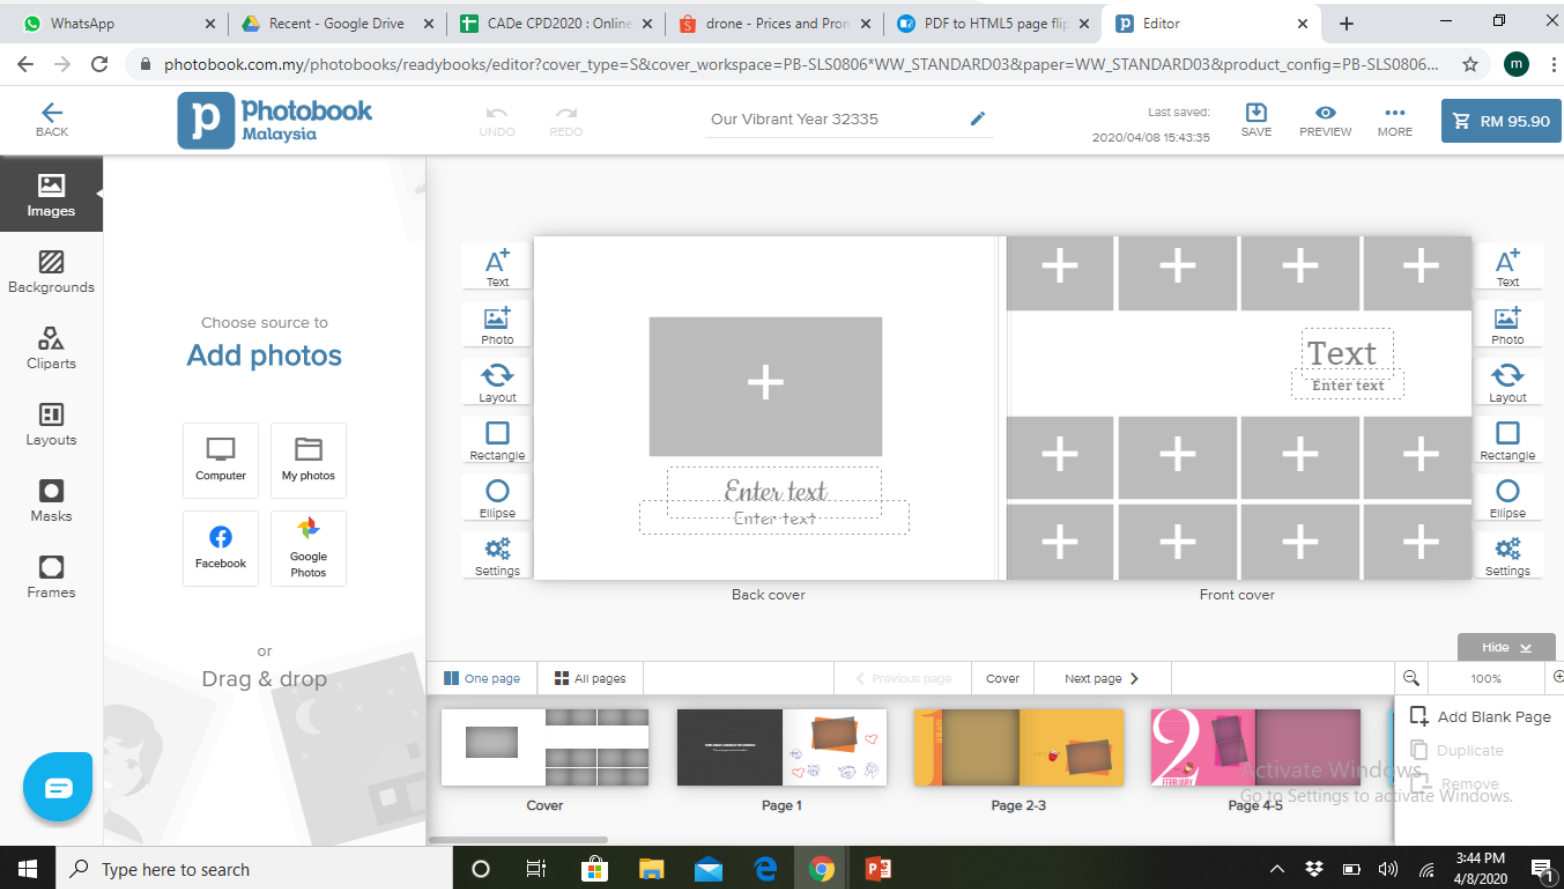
WhatsApp ×
Recent - Google Drive ×
CADe CPD2020 : Online ×
drone - Prices and Pro ×
PDF to HTML5 page flip ×
Editor ×
+

photobook.com.my/photobooks/readybooks/editor?cover_type=S&cover_workspace=PB-SLS0806*WW_STANDARD03&paper=WW_STANDARD03&product_config=PB-SLS0806...

BACK
Photobook Malaysia
UNDO
REDO
Our Vibrant Year 32335
Last saved:
2020/04/08 15:43:35
SAVE
PREVIEW
MORE
RM 95.90

Images
Backgrounds
Cliparts
Layouts
Masks
Frames

Choose source to
Add photos
Computer
My photos
Facebook
Google Photos
or
Drag & drop

Text
Photo
Layout
Rectangle
Ellipse
Settings

Enter text
Enter text
Back cover

Text
Enter text
Front cover

Text
Photo
Layout
Rectangle
Ellipse
Settings

Hide
One page
All pages
Previous page
Cover
Next page
100%
Add Blank Page
Duplicate
Remove

Cover
Page 1
Page 2-3
Page 4-5

Activate Windows
Go to Settings to activate Windows.

Type here to search
3:44 PM
4/8/2020